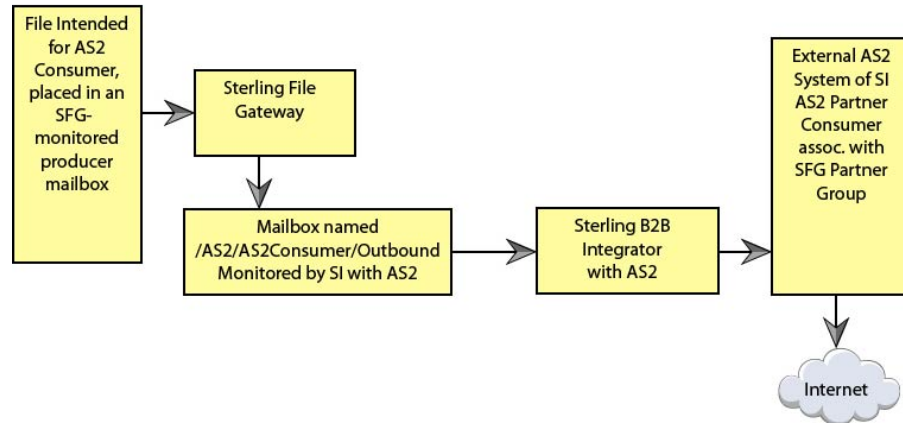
File Intended for AS2 Consumer, placed in an SFG-monitored producer mailbox

Sterling File Gateway

Mailbox named /AS2/AS2Consumer/Outbound Monitored by SI with AS2

Sterling B2B Integrator with AS2

External AS2 System of SI AS2 Partner Consumer assoc. with SFG Partner Group

Internet